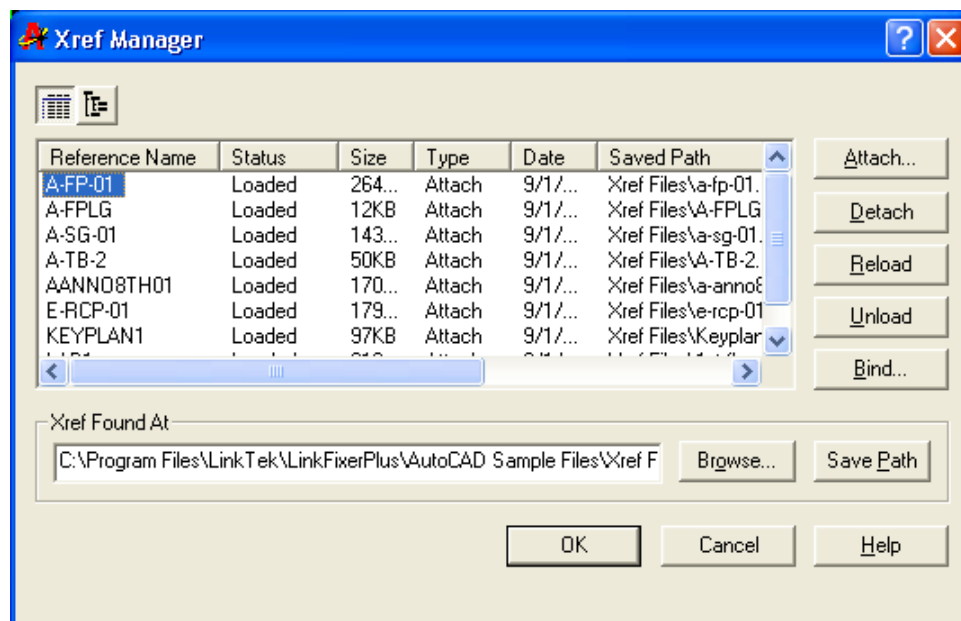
Xref Manager

| Reference Name | Status | Size | Type | Date | Saved Path |
|---|---|---|---|---|---|
| A-FP-01 | Loaded | 264... | Attach | 9/1/... | Xref Files\a-fp-01. |
| A-FPLG | Loaded | 12KB | Attach | 9/1/... | Xref Files\A-FPLG |
| A-SG-01 | Loaded | 143... | Attach | 9/1/... | Xref Files\a-sg-01. |
| A-TB-2 | Loaded | 50KB | Attach | 9/1/... | Xref Files\A-TB-2. |
| AANNO8TH01 | Loaded | 170... | Attach | 9/1/... | Xref Files\a-anno8 |
| E-RCP-01 | Loaded | 179... | Attach | 9/1/... | Xref Files\e-rcp-01 |
| KEYPLAN1 | Loaded | 97KB | Attach | 9/1/... | Xref Files\Keyplan |
| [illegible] | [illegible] | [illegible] | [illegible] | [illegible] | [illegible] |

Attach...
Detach
Reload
Unload
Bind...

Xref Found At
C:\Program Files\LinkTek\LinkFixerPlus\AutoCAD Sample Files\Xref F
Browse...
Save Path

OK
Cancel
Help